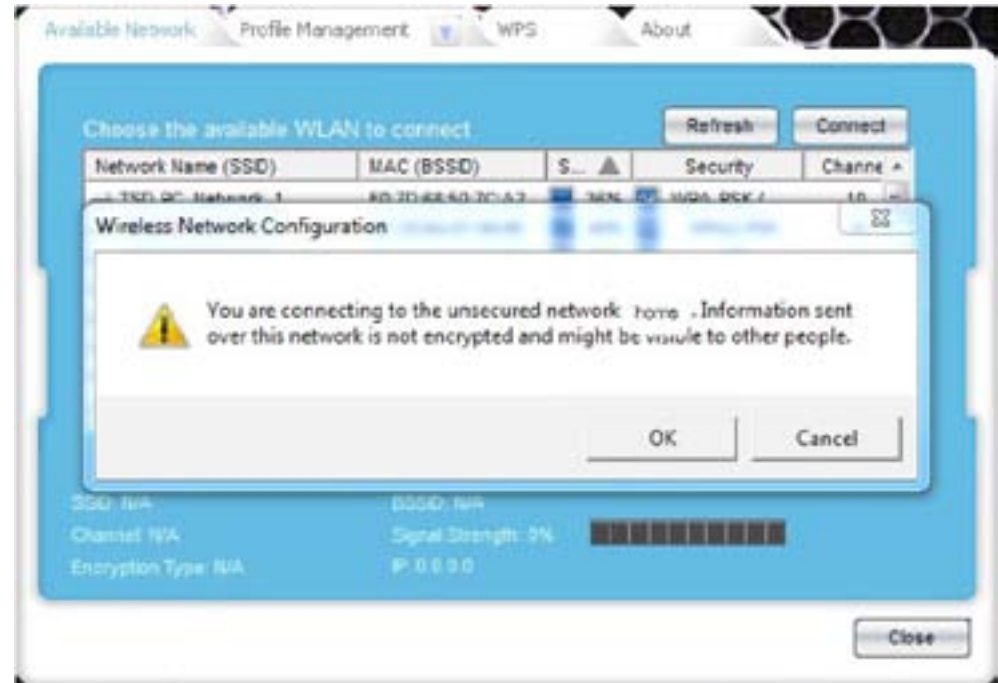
Available Network Profile Management WPS About

Choose the available WLAN to connect

Refresh Connect

| Network Name (SSID) | MAC (BSSID) | S... | Security | Channe |
|---|---|---|---|---|
| TSD PC Network 1 | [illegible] | 36% | WPA-PSK / | 10 |

Wireless Network Configuration

You are connecting to the unsecured network home . Information sent over this network is not encrypted and might be visible to other people.

OK Cancel

SSID: N/A
Channel: N/A
Encryption Type: N/A
BSSID: N/A
Signal Strength: 0%
IP: 0.0.0.0

Close